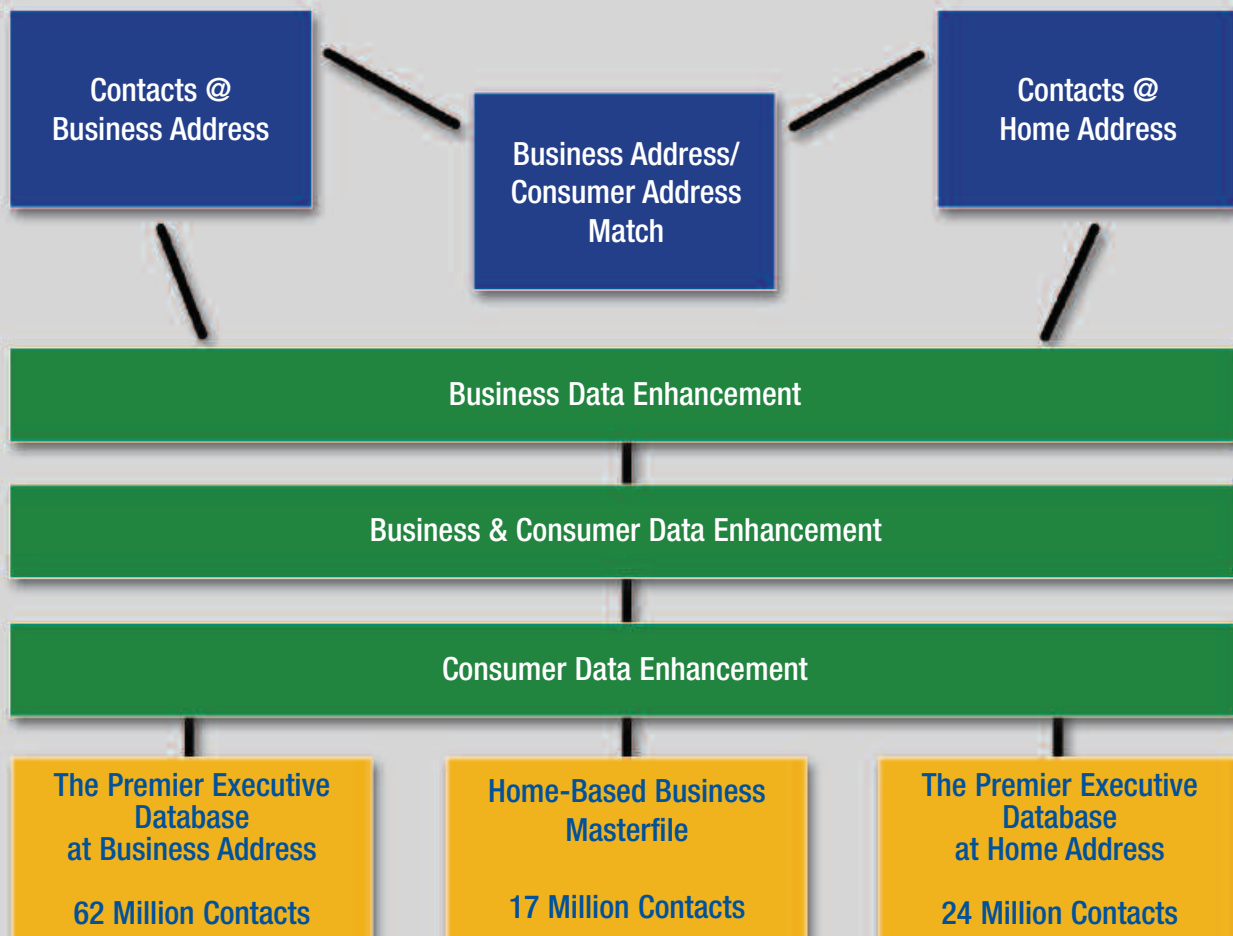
Contacts @ Business Address

Business Address/ Consumer Address Match

Contacts @ Home Address

Business Data Enhancement

Business & Consumer Data Enhancement

Consumer Data Enhancement

The Premier Executive Database at Business Address

62 Million Contacts

Home-Based Business Masterfile

17 Million Contacts

The Premier Executive Database at Home Address

24 Million Contacts